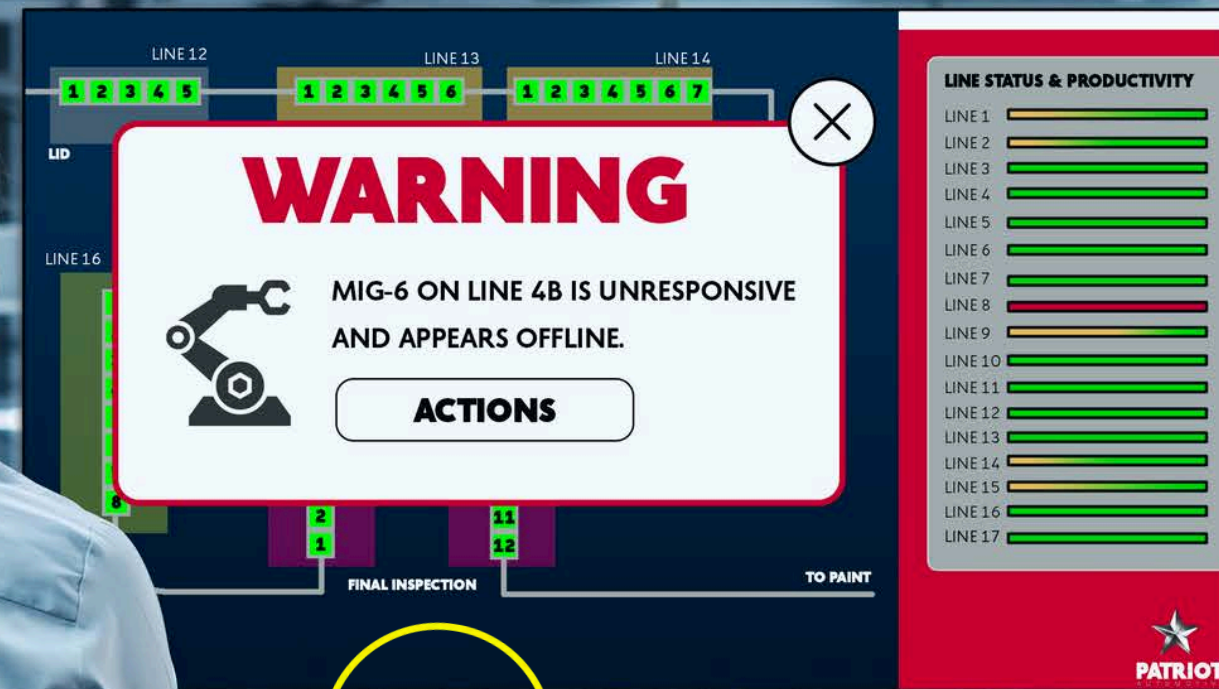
LINE 12
1 2 3 4 5
LINE 13
1 2 3 4 5 6
LINE 14
1 2 3 4 5 6 7
LID
LINE 16
8

WARNING

MIG-6 ON LINE 4B IS UNRESPONSIVE AND APPEARS OFFLINE.

ACTIONS

2
1
11
12
FINAL INSPECTION
TO PAINT

LINE STATUS & PRODUCTIVITY
LINE 1
LINE 2
LINE 3
LINE 4
LINE 5
LINE 6
LINE 7
LINE 8
LINE 9
LINE 10
LINE 11
LINE 12
LINE 13
LINE 14
LINE 15
LINE 16
LINE 17

PATRIOT